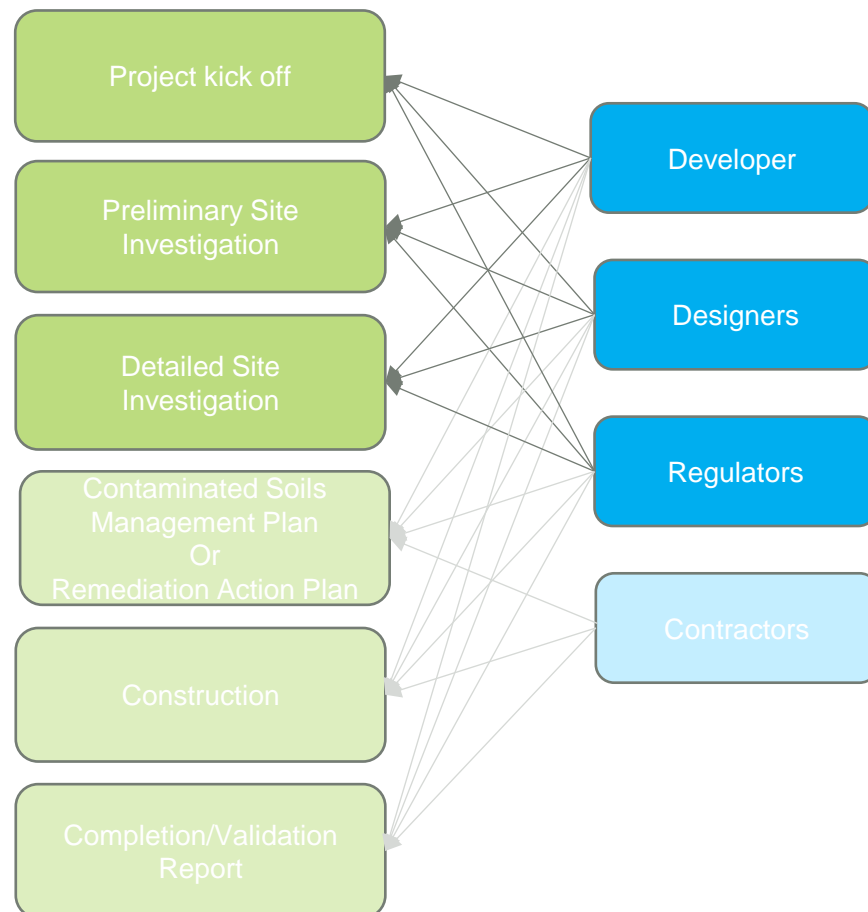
Project kick off

Preliminary Site Investigation

Detailed Site Investigation

Contaminated Soils Management Plan Or Remediation Action Plan

Construction

Completion/Validation Report

Developer

Designers

Regulators

Contractors